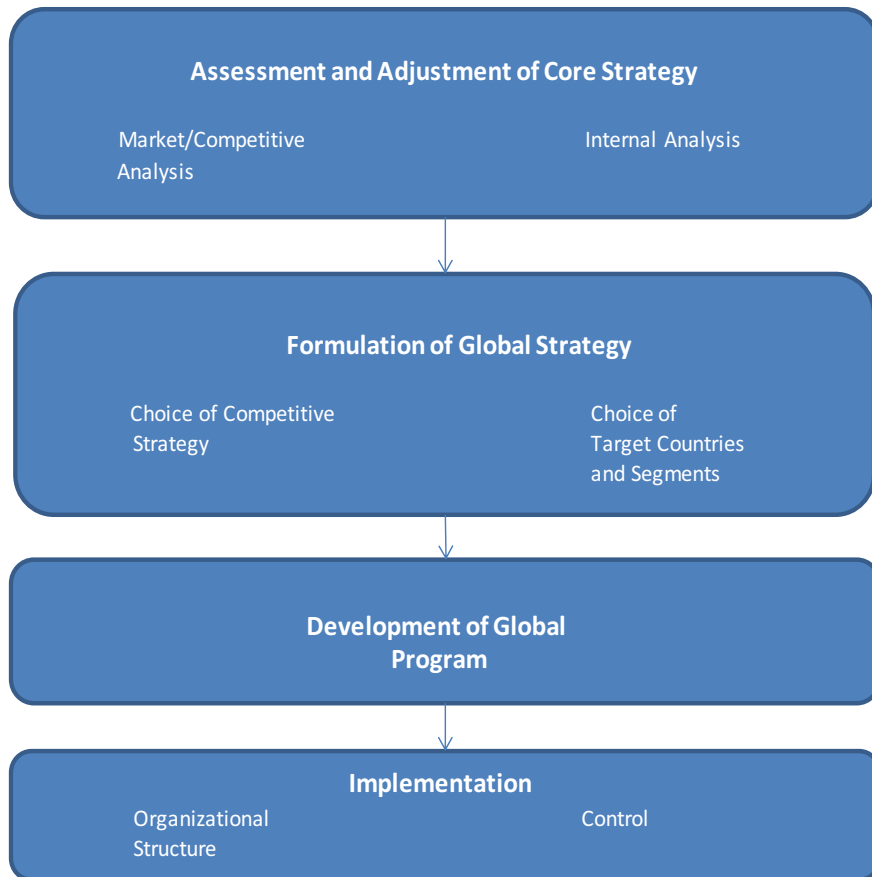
Assessment and Adjustment of Core Strategy

Market/Competitive Analysis

Internal Analysis

Formulation of Global Strategy

Choice of Competitive Strategy

Choice of Target Countries and Segments

Development of Global Program

Implementation

Organizational Structure

Control